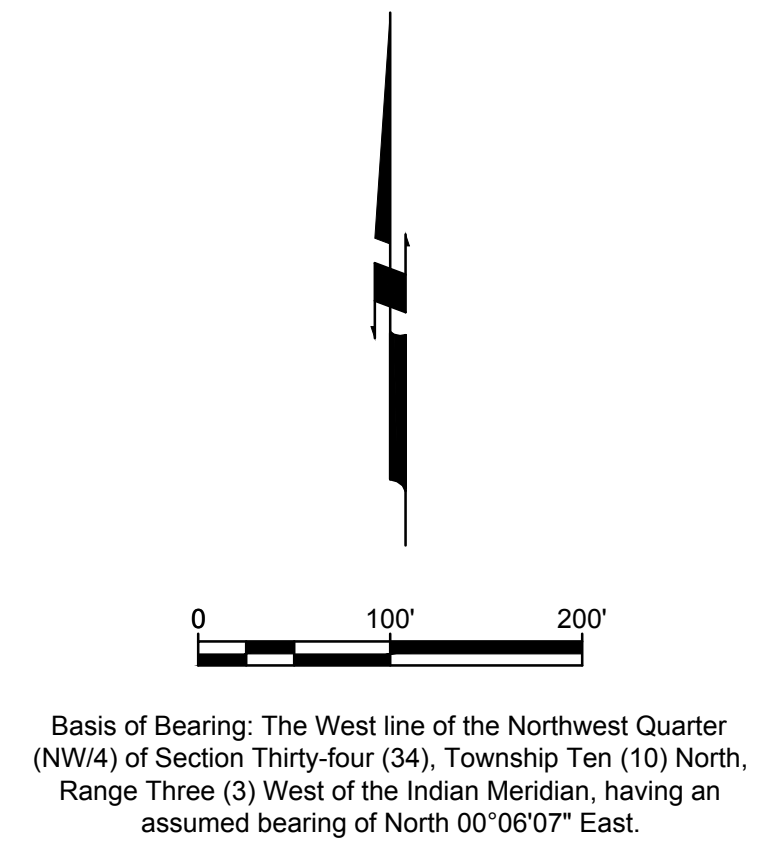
0 100' 200'

Basis of Bearing: The West line of the Northwest Quarter (NW/4) of Section Thirty-four (34), Township Ten (10) North, Range Three (3) West of the Indian Meridian, having an assumed bearing of North 00°06'07" East.